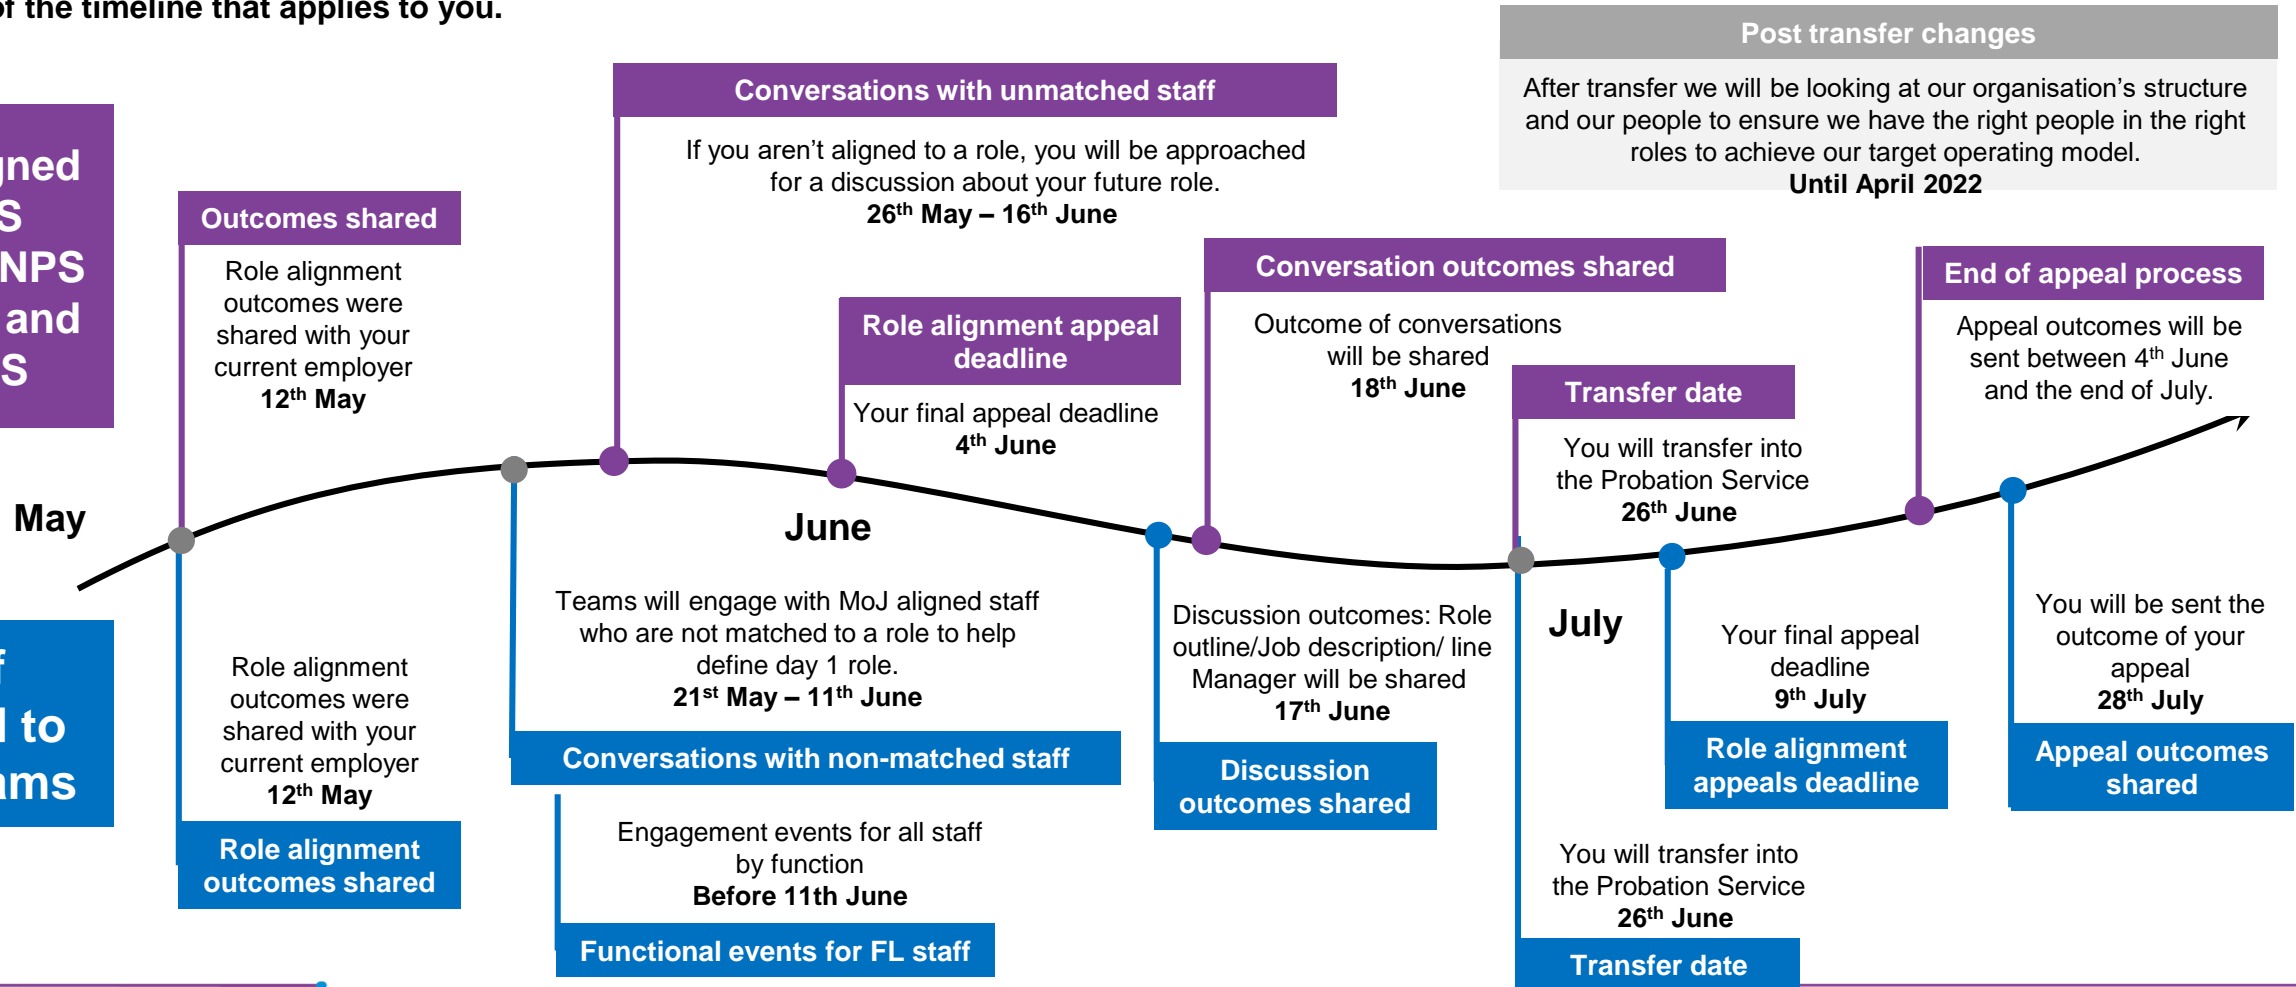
of the timeline that applies to you.

gned
S
NPS
and
S

Outcomes shared

Role alignment outcomes were shared with your current employer
**12th May**

Conversations with unmatched staff

If you aren't aligned to a role, you will be approached for a discussion about your future role.
**26th May – 16th June**

Role alignment appeal deadline

Your final appeal deadline
**4th June**

Conversation outcomes shared

Outcome of conversations will be shared
**18th June**

Transfer date

You will transfer into the Probation Service
**26th June**

Post transfer changes

After transfer we will be looking at our organisation's structure and our people to ensure we have the right people in the right roles to achieve our target operating model.
**Until April 2022**

End of appeal process

Appeal outcomes will be sent between 4th June and the end of July.

May

June

July

f
l to
ms

Role alignment outcomes were shared with your current employer
**12th May**

Role alignment outcomes shared

Teams will engage with MoJ aligned staff who are not matched to a role to help define day 1 role.
**21st May – 11th June**

Conversations with non-matched staff

Engagement events for all staff by function
**Before 11th June**

Functional events for FL staff

Discussion outcomes: Role outline/Job description/ line Manager will be shared
**17th June**

Discussion outcomes shared

Your final appeal deadline
**9th July**

Role alignment appeals deadline

You will transfer into the Probation Service
**26th June**

Transfer date

You will be sent the outcome of your appeal
**28th July**

Appeal outcomes shared